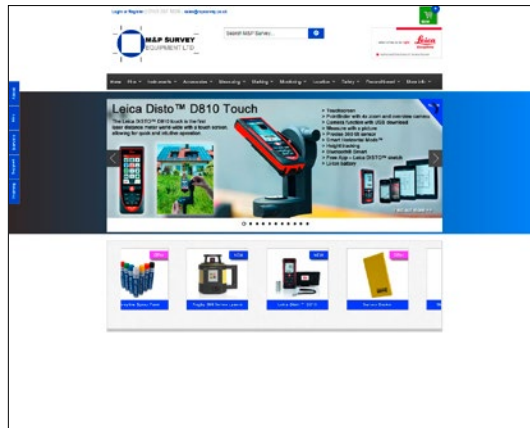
Login or Register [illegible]

M&P SURVEY EQUIPMENT LTD

Search M&P Survey...

Leica Geosystems

Home | Hire | Instruments | Accessories | Measuring | Marking | Monitoring | Location | Safety | Secondhand | More Info

Leica Disto™ D810 Touch

The Leica Disto™ D810 touch is the first laser distance meter world-wide with a touch screen allowing for quick and intuitive operation.

• Touchscreen
• Pointfinder with 4x zoom and overview camera
• Camera function with USB download
• Measure with a picture
• Precise 360° tilt sensor
• Smart horizontal Mode™
• Height tracking
• Bluetooth® Smart
• Free App – Leica DISTO™ sketch
• Li-ion battery

Offer | NEW | NEW | Offer

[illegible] Spray Paint | Rugby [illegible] Series Lasers | Leica Disto™ D810 | Survey Books